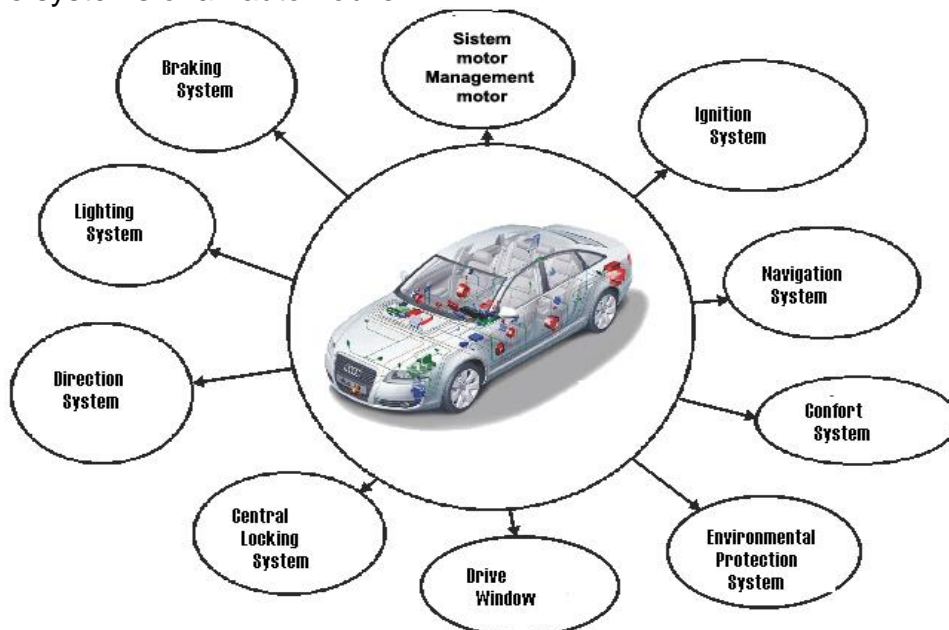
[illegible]

Sistem motor Management motor

Braking System

Ignition System

Lighting System

Navigation System

Direction System

Confort System

Central Locking System

Drive Window

Environmental Protection System